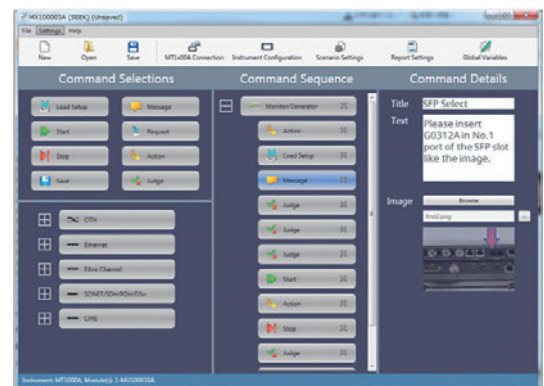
MX100003A (SEEK) (Unsaved)

File Settings Help

New Open Save MT1x00A Connection Instrument Configuration Scenario Settings Report Settings Global Variables

Command Selections

Load Setup
Message
Start
Request
Stop
Action
Save
Judge

OTN
Ethernet
Fibre Channel
SONET/SDH/PDH/DSn
CPRI

Command Sequence

Monitor/Generator
Action
Load Setup
Message
Judge
Judge
Judge
Start
Action
Stop
Judge

Command Details

Title SFP Select

Text Please insert G0312A in No.1 port of the SFP slot like the image.

Image Browse

Instrument: MT1000A, Module(s): 1-MU100010A